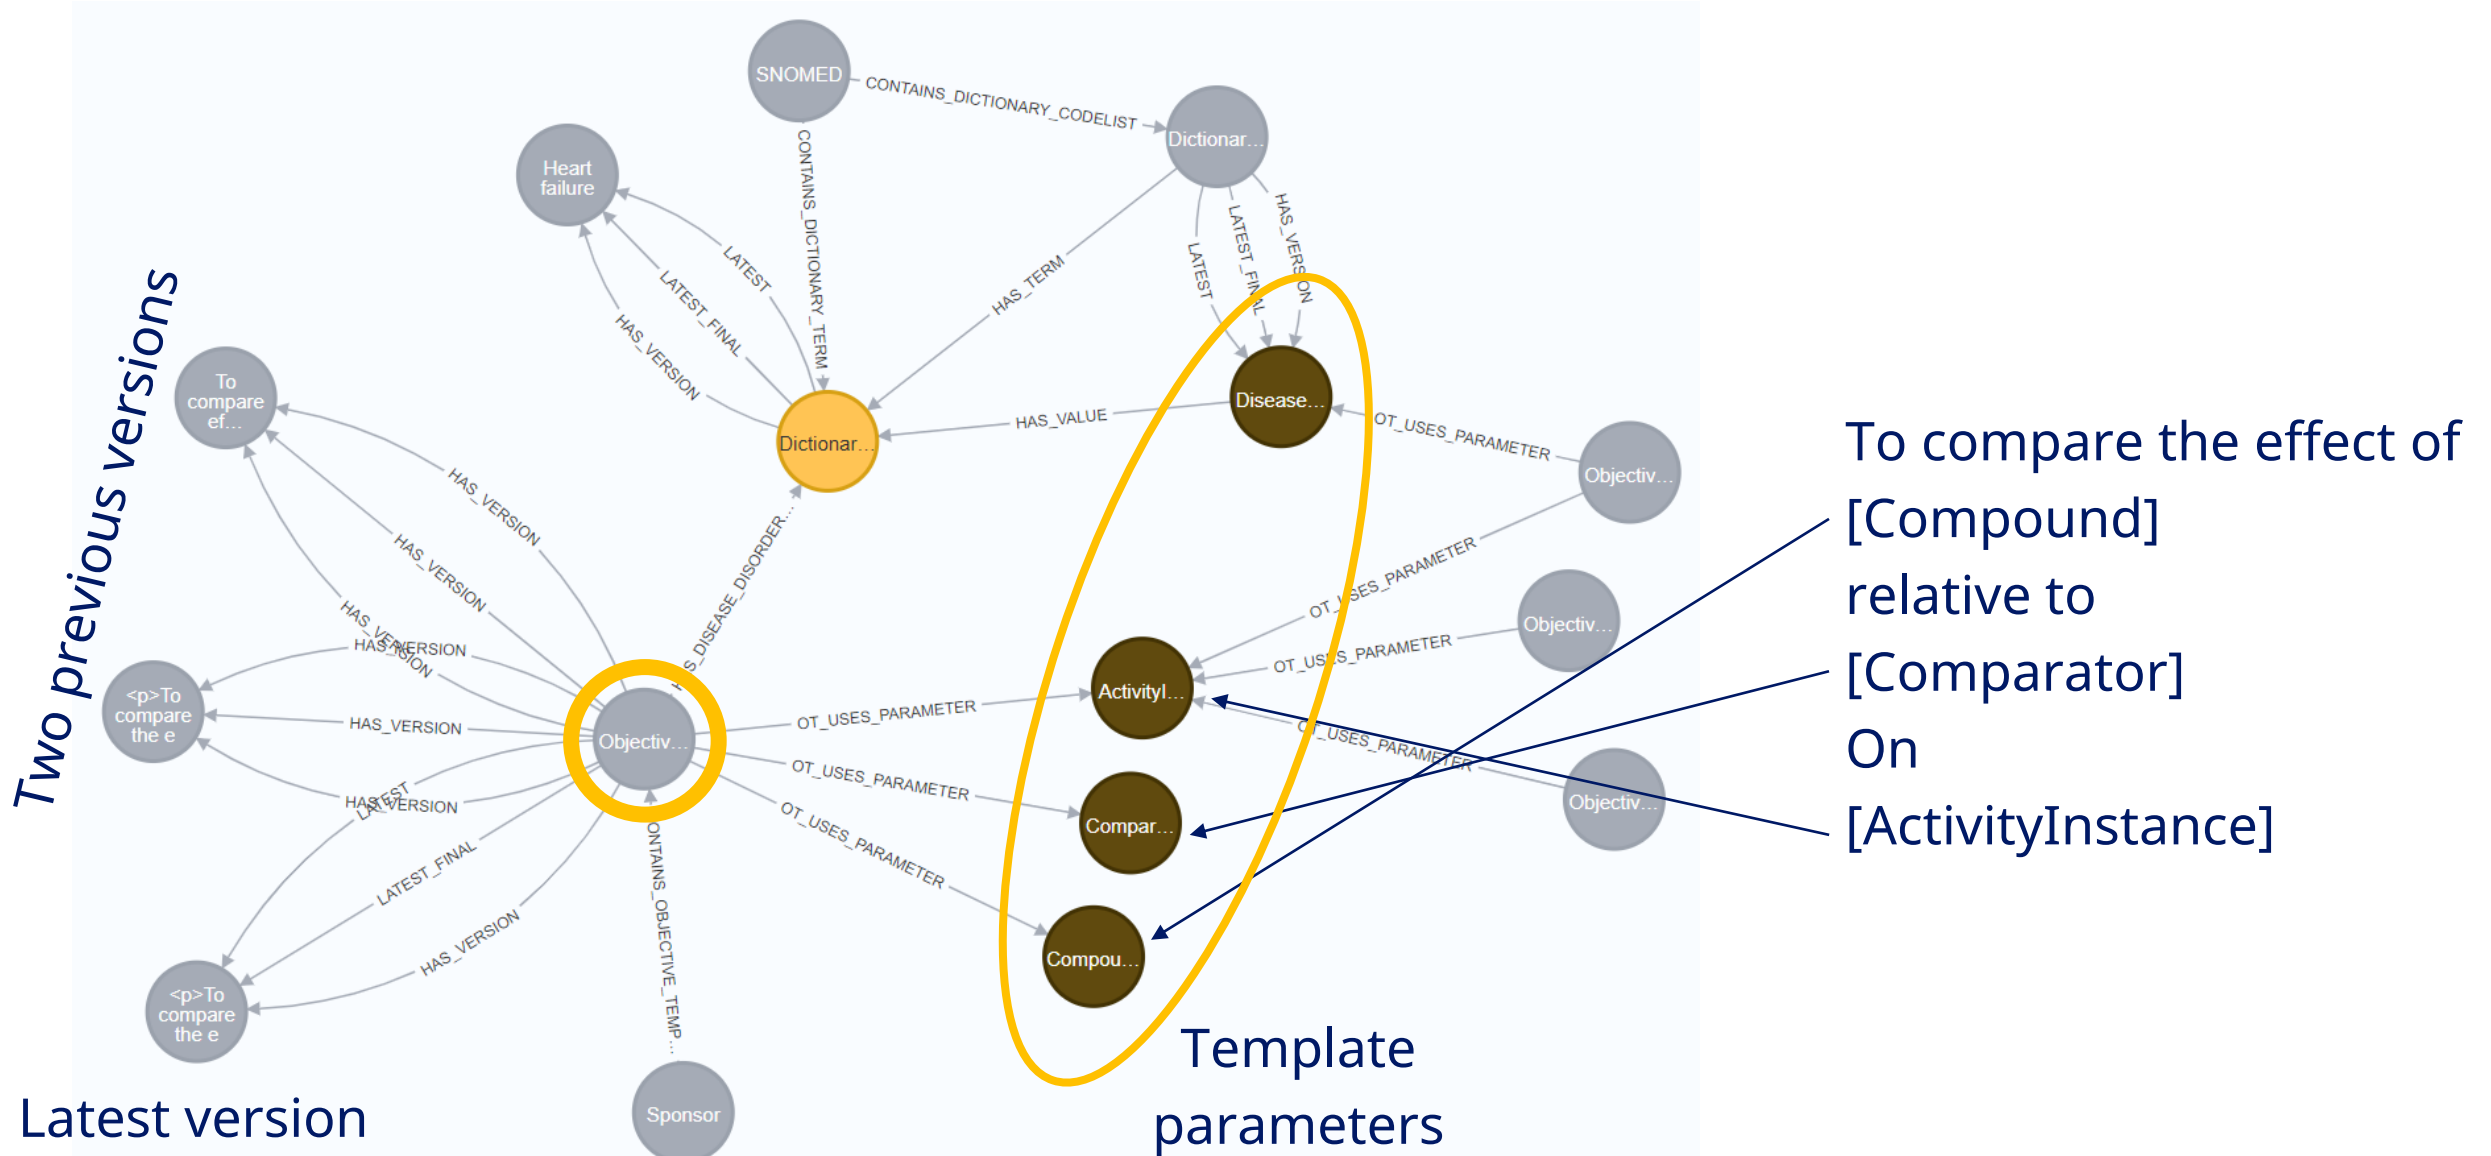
SNOMED
CONTAINS_DICTIONARY_CODELIST
Dictionar...
CONTAINS_DICTIONARY_TERM
Heart failure
LATEST
LATEST_FINAL
HAS_VERSION
HAS_TERM
LATEST
LATEST_FINAL
HAS_VERSION
Disease...
HAS_VALUE
Dictionar...
OT_USES_PARAMETER
Objectiv...
To compare ef...
HAS_VERSION
HAS_VERSION
HAS_VERSION
HAS_VERSION
HAS_DISEASE_DISORDER...
OT_USES_PARAMETER
Objectiv...
OT_USES_PARAMETER
Activityl...
<p>To compare the e
HAS_VERSION
Objectiv...
OT_USES_PARAMETER
OT_USES_PARAMETER
Objectiv...
OT_USES_PARAMETER
Compar...
HAS_VERSION
LATEST
OT_USES_PARAMETER
LATEST_FINAL
Compou...
HAS_VERSION
CONTAINS_OBJECTIVE_TEMP...
<p>To compare the e
Sponsor
Two previous versions
Latest version
Template parameters
To compare the effect of [Compound] relative to [Comparator] On [ActivityInstance]